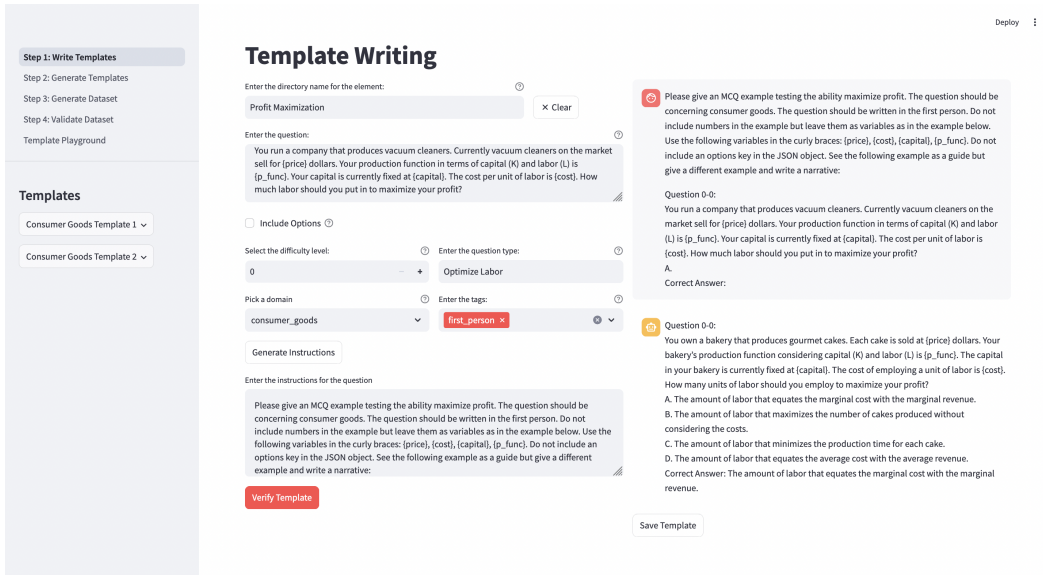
Deploy

Step 1: Write Templates
Step 2: Generate Templates
Step 3: Generate Dataset
Step 4: Validate Dataset
Template Playground

Templates

Consumer Goods Template 1

Consumer Goods Template 2

Template Writing

Enter the directory name for the element:

Profit Maximization

✕ Clear

Enter the question:

You run a company that produces vacuum cleaners. Currently vacuum cleaners on the market sell for {price} dollars. Your production function in terms of capital (K) and labor (L) is {p_func}. Your capital is currently fixed at {capital}. The cost per unit of labor is {cost}. How much labor should you put in to maximize your profit?

Include Options

Select the difficulty level:

0

Enter the question type:

Optimize Labor

Pick a domain

consumer_goods

Enter the tags:

first_person

Generate Instructions

Enter the instructions for the question

Please give an MCQ example testing the ability maximize profit. The question should be concerning consumer goods. The question should be written in the first person. Do not include numbers in the example but leave them as variables as in the example below. Use the following variables in the curly braces: {price}, {cost}, {capital}, {p_func}. Do not include an options key in the JSON object. See the following example as a guide but give a different example and write a narrative:

Verify Template

Please give an MCQ example testing the ability maximize profit. The question should be concerning consumer goods. The question should be written in the first person. Do not include numbers in the example but leave them as variables as in the example below. Use the following variables in the curly braces: {price}, {cost}, {capital}, {p_func}. Do not include an options key in the JSON object. See the following example as a guide but give a different example and write a narrative:

Question 0-0:
You run a company that produces vacuum cleaners. Currently vacuum cleaners on the market sell for {price} dollars. Your production function in terms of capital (K) and labor (L) is {p_func}. Your capital is currently fixed at {capital}. The cost per unit of labor is {cost}. How much labor should you put in to maximize your profit?
A.
Correct Answer:

Question 0-0:
You own a bakery that produces gourmet cakes. Each cake is sold at {price} dollars. Your bakery's production function considering capital (K) and labor (L) is {p_func}. The capital in your bakery is currently fixed at {capital}. The cost of employing a unit of labor is {cost}. How many units of labor should you employ to maximize your profit?
A. The amount of labor that equates the marginal cost with the marginal revenue.
B. The amount of labor that maximizes the number of cakes produced without considering the costs.
C. The amount of labor that minimizes the production time for each cake.
D. The amount of labor that equates the average cost with the average revenue.
Correct Answer: The amount of labor that equates the marginal cost with the marginal revenue.

Save Template